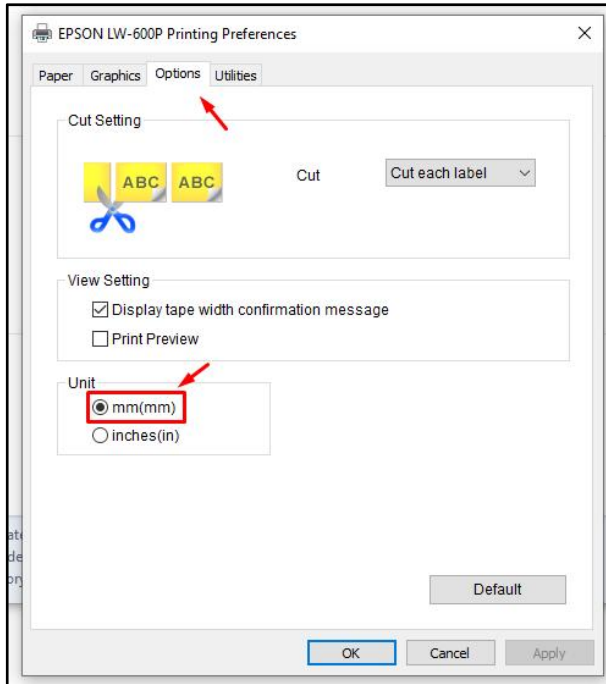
EPSON LW-600P Printing Preferences
×

Paper Graphics Options Utilities

Cut Setting

ABC ABC

Cut
Cut each label

View Setting
☑ Display tape width confirmation message
☐ Print Preview

Unit
◉ mm(mm)
○ inches(in)

Default

OK Cancel Apply